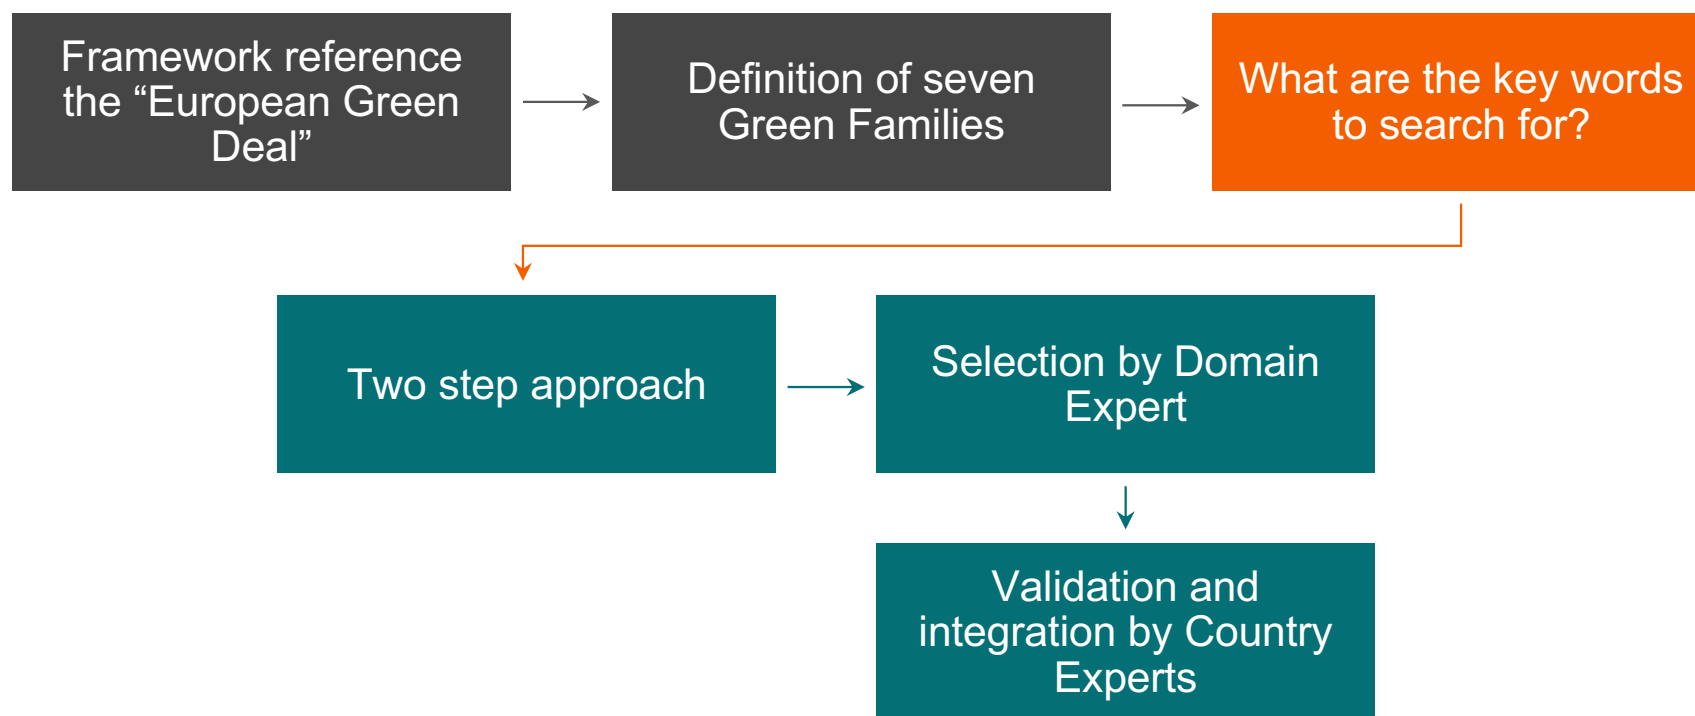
Framework reference the “European Green Deal”

Definition of seven Green Families

What are the key words to search for?

Two step approach

Selection by Domain Expert

Validation and integration by Country Experts